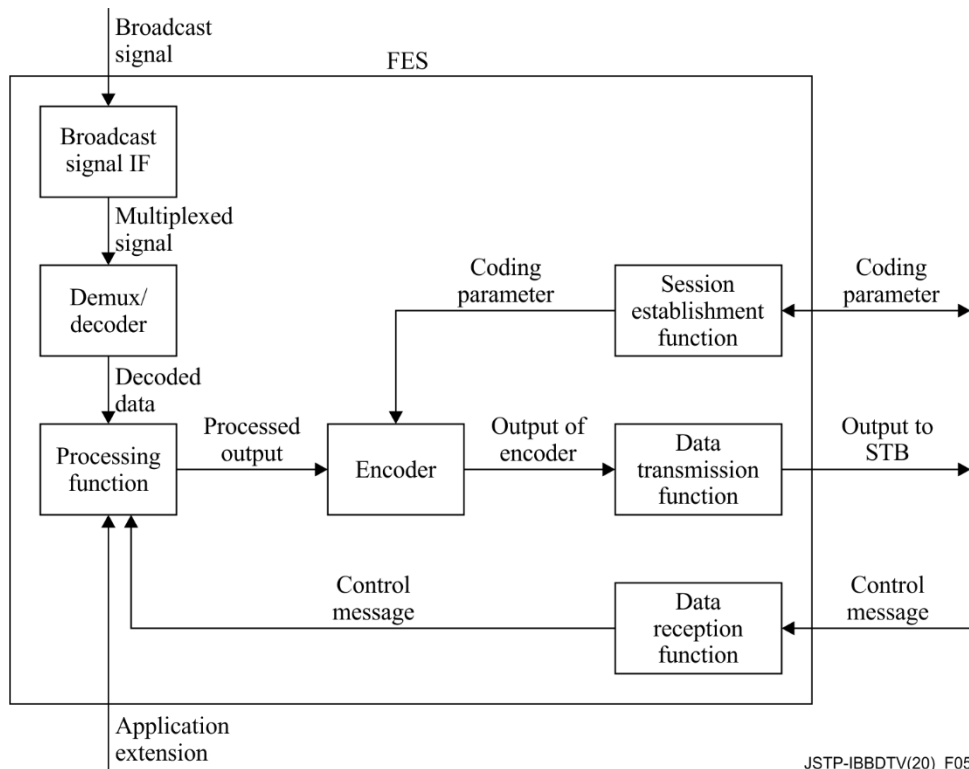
Broadcast signal

FES

Broadcast signal IF

Multiplexed signal

Demux/ decoder

Coding parameter

Session establishment function

Coding parameter

Decoded data

Processing function

Processed output

Encoder

Output of encoder

Data transmission function

Output to STB

Control message

Data reception function

Control message

Application extension

JSTP-IBBDTV(20)_F05